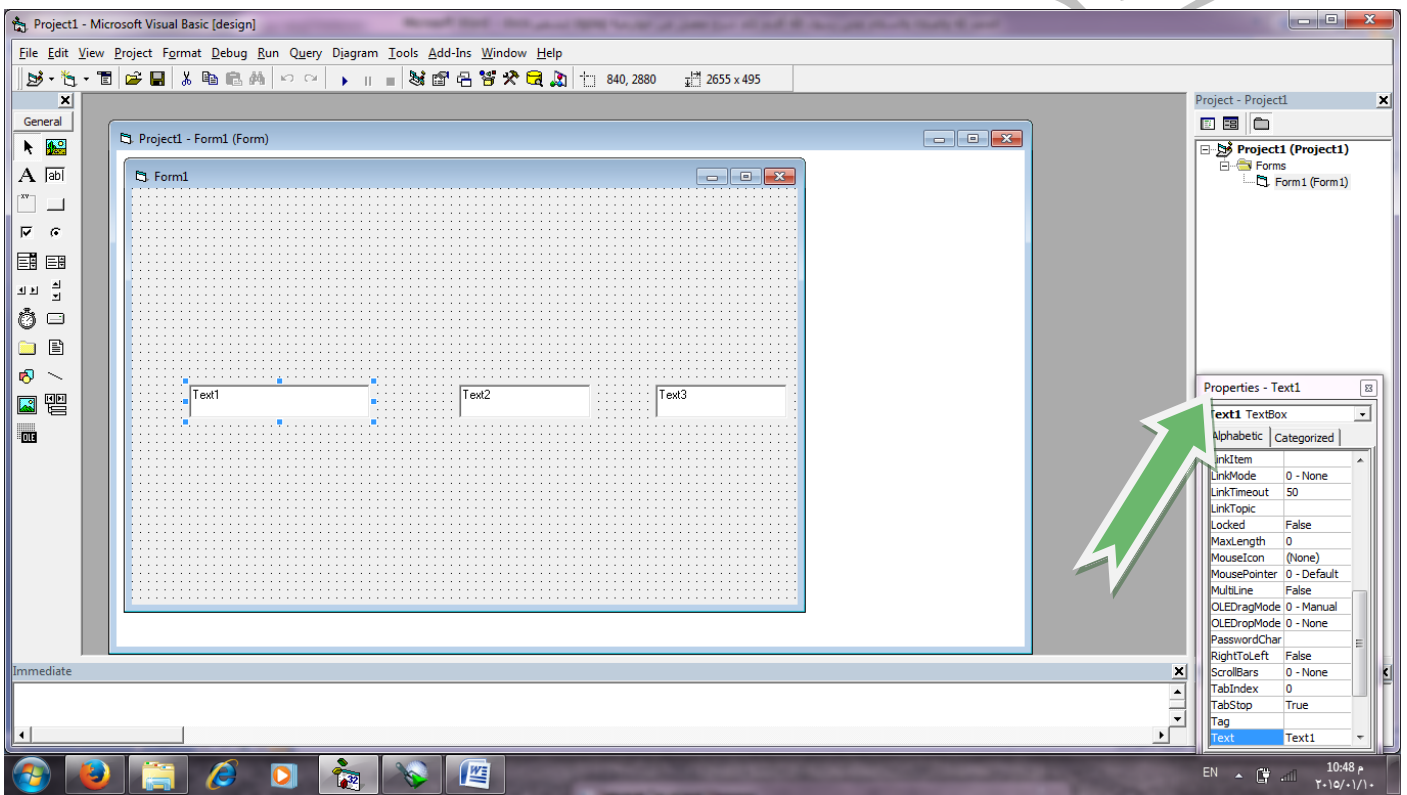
Project1 - Microsoft Visual Basic [design]

File Edit View Project Format Debug Run Query Diagram Tools Add-Ins Window Help

840, 2880 2655 x 495

General

Project1 - Form1 (Form)

Form1

Text1 Text2 Text3

Project - Project1

Project1 (Project1)
Forms
Form1 (Form1)

Properties - Text1

Text1 TextBox

Alphabetic Categorized

| LinkItem | |
|---|---|
| LinkMode | 0 - None |
| LinkTimeout | 50 |
| LinkTopic | |
| Locked | False |
| MaxLength | 0 |
| MouseIcon | (None) |
| MousePointer | 0 - Default |
| MultiLine | False |
| OLEDragMode | 0 - Manual |
| OLEDropMode | 0 - None |
| PasswordChar | |
| RightToLeft | False |
| ScrollBars | 0 - None |
| TabIndex | 0 |
| TabStop | True |
| Tag | |
| Text | Text1 |

Immediate

EN

10:48 م
٢٠١٥/٠١/١٠